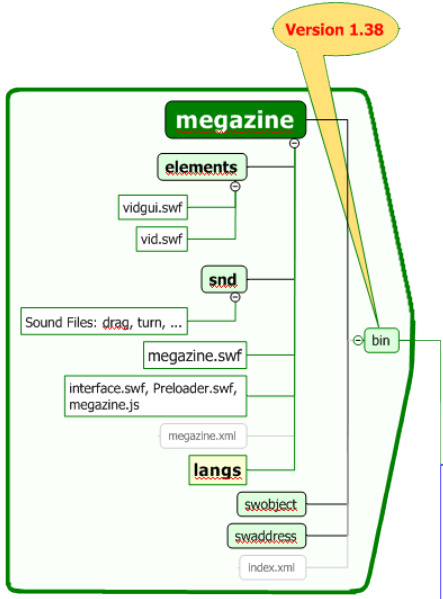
Version 1.38

megazine

elements

vidgui.swf

vid.swf

snd

Sound Files: drag, turn, ...

megazine.swf

interface.swf, Preloader.swf, megazine.js

megazine.xml

langs

swobject

swaddress

index.xml

bin